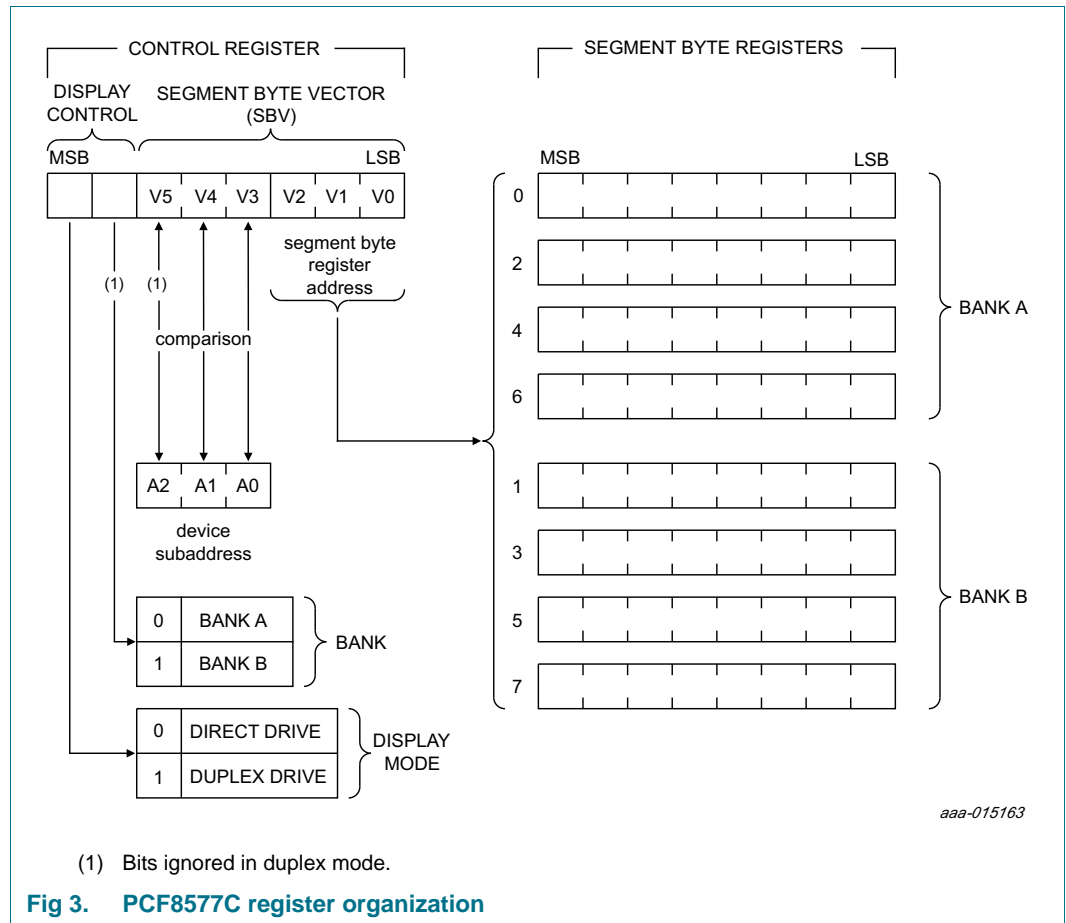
CONTROL REGISTER

SEGMENT BYTE REGISTERS

DISPLAY CONTROL

SEGMENT BYTE VECTOR (SBV)

MSB

LSB

V5 V4 V3 V2 V1 V0

segment byte register address

(1) (1)

comparison

A2 A1 A0

device subaddress

| 0 | BANK A |
|---|---|
| 1 | BANK B |

BANK

| 0 | DIRECT DRIVE |
|---|---|
| 1 | DUPLEX DRIVE |

DISPLAY MODE

MSB

LSB

0

2

4

6

BANK A

1

3

5

7

BANK B

aaa-015163

(1) Bits ignored in duplex mode.

Fig 3. PCF8577C register organization